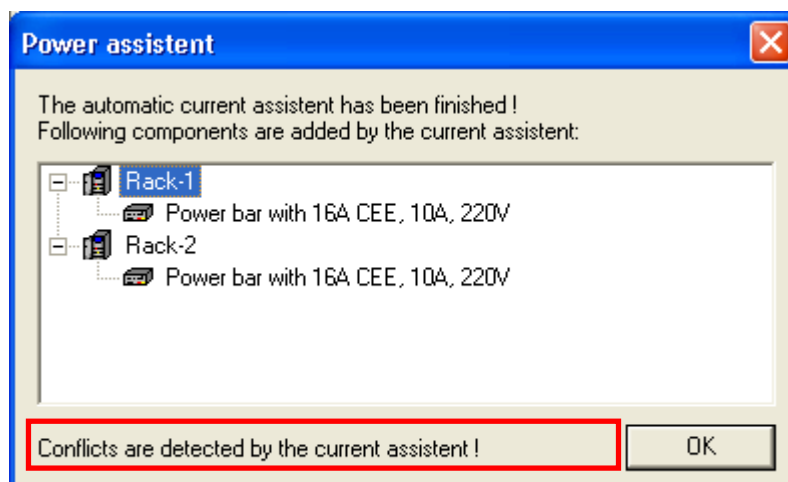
Power assistent

The automatic current assistent has been finished !
Following components are added by the current assistent:

Rack-1
Power bar with 16A CEE, 10A, 220V
Rack-2
Power bar with 16A CEE, 10A, 220V

Conflicts are detected by the current assistent !

OK